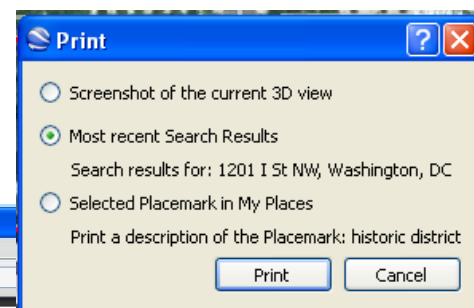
Print

Screenshot of the current 3D view

Most recent Search Results

Search results for: 1201 I St NW, Washington, DC

Selected Placemark in My Places

Print a description of the Placemark: historic district

Print

Cancel